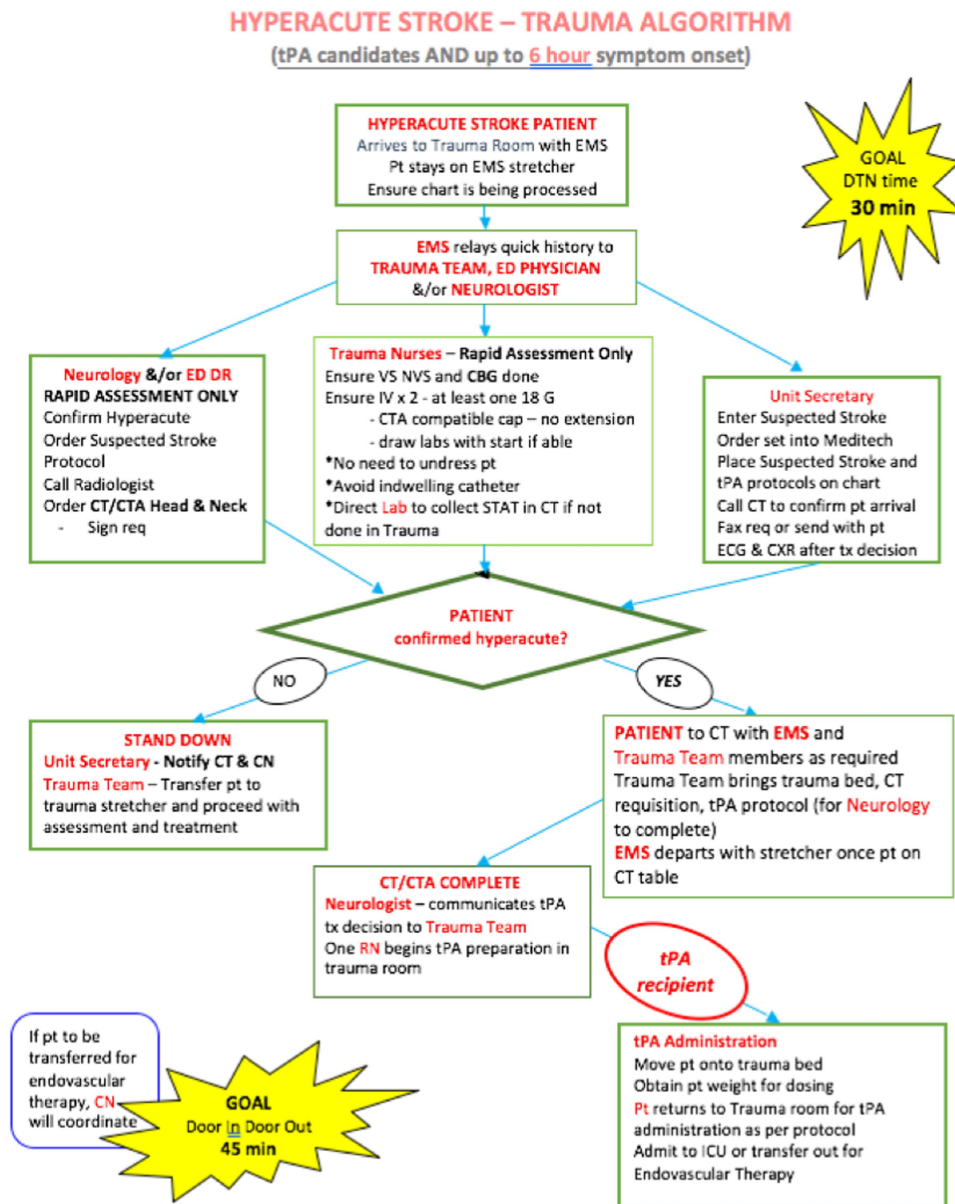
HYPERACUTE STROKE – TRAUMA ALGORITHM
(tPA candidates AND up to 6 hour symptom onset)

GOAL
DTN time
30 min

HYPERACUTE STROKE PATIENT
Arrives to Trauma Room with EMS
Pt stays on EMS stretcher
Ensure chart is being processed

EMS relays quick history to
TRAUMA TEAM, ED PHYSICIAN
&/or NEUROLOGIST

Neurology &/or ED DR
RAPID ASSESSMENT ONLY
Confirm Hyperacute
Order Suspected Stroke Protocol
Call Radiologist
Order CT/CTA Head & Neck
- Sign req

Trauma Nurses – Rapid Assessment Only
Ensure VS NVS and CBG done
Ensure IV x 2 - at least one 18 G
- CTA compatible cap – no extension
- draw labs with start if able
*No need to undress pt
*Avoid indwelling catheter
*Direct Lab to collect STAT in CT if not done in Trauma

Unit Secretary
Enter Suspected Stroke Order set into Meditech
Place Suspected Stroke and tPA protocols on chart
Call CT to confirm pt arrival
Fax req or send with pt
ECG & CXR after tx decision

PATIENT
confirmed hyperacute?

NO

YES

STAND DOWN
Unit Secretary - Notify CT & CN
Trauma Team – Transfer pt to trauma stretcher and proceed with assessment and treatment

PATIENT to CT with EMS and Trauma Team members as required
Trauma Team brings trauma bed, CT requisition, tPA protocol (for Neurology to complete)
EMS departs with stretcher once pt on CT table

CT/CTA COMPLETE
Neurologist – communicates tPA tx decision to Trauma Team
One RN begins tPA preparation in trauma room

tPA
recipient

If pt to be transferred for endovascular therapy, CN will coordinate

GOAL
Door In Door Out
45 min

tPA Administration
Move pt onto trauma bed
Obtain pt weight for dosing
Pt returns to Trauma room for tPA administration as per protocol
Admit to ICU or transfer out for Endovascular Therapy